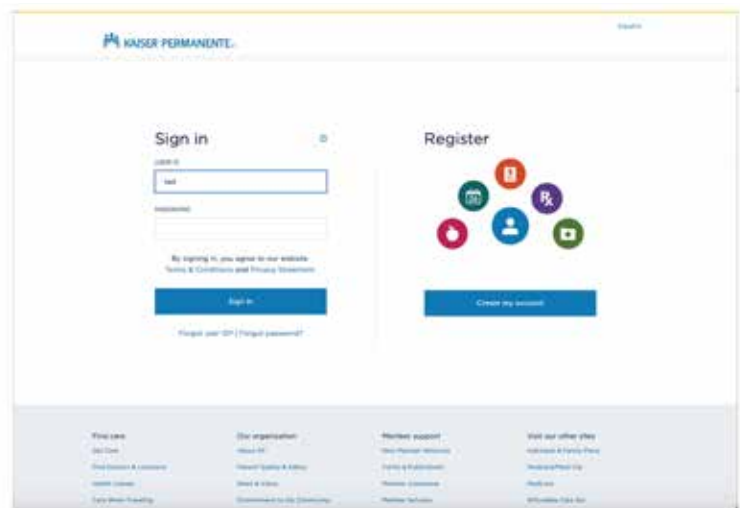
KAISER PERMANENTE.

Español

Sign in

User ID

Password

By signing in, you agree to our website Terms & Conditions and Privacy Statement

Sign in

Forgot user ID? | Forgot password?

Register

Rx

Create my account

Find care

Get Care

Find Doctors & Locations

Health Classes

Care When Traveling

Our organization

About KP

Patient Safety & Ethics

News & Views

Commitment to the Community

Member support

New Member Welcome

Forms & Publications

Member Assistance

Member Services

Visit our other sites

Individual & Family Plans

Medicare/Medi-Cal

Medicare

Affordable Care Act